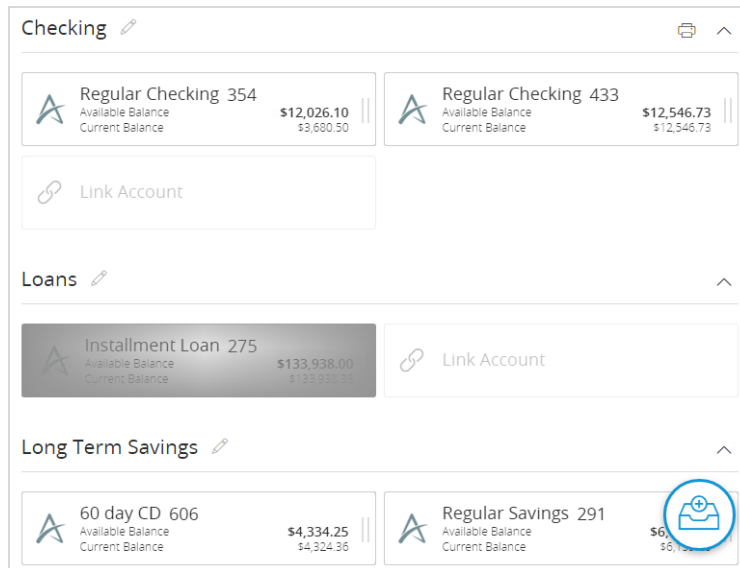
Checking

Regular Checking 354
Available Balance $12,026.10
Current Balance $3,680.50

Regular Checking 433
Available Balance $12,546.73
Current Balance $12,546.73

Link Account

Loans

Installment Loan 275
Available Balance $133,938.00
Current Balance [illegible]

Link Account

Long Term Savings

60 day CD 606
Available Balance $4,334.25
Current Balance $4,324.36

Regular Savings 291
Available Balance $6,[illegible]
Current Balance $6,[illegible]